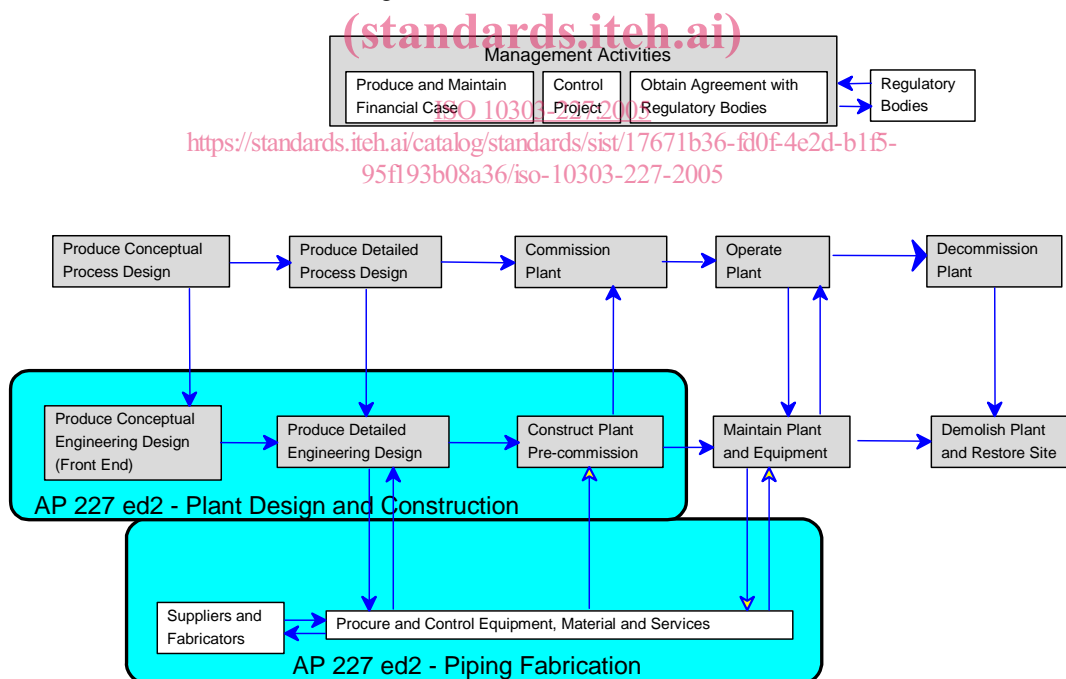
(standards.iteh.ai)

Management Activities

Produce and Maintain Financial Case

Control Project

Obtain Agreement with Regulatory Bodies

Regulatory Bodies

ISO 10303-227:2005

https://standards.iteh.ai/catalog/standards/sist/17671b36-fd0f-4e2d-b1f5-95f193b08a36/iso-10303-227-2005

Produce Conceptual Process Design

Produce Detailed Process Design

Commission Plant

Operate Plant

Decommission Plant

Produce Conceptual Engineering Design (Front End)

Produce Detailed Engineering Design

Construct Plant Pre-commission

Maintain Plant and Equipment

Demolish Plant and Restore Site

AP 227 ed2 - Plant Design and Construction

Suppliers and Fabricators

Procure and Control Equipment, Material and Services

AP 227 ed2 - Piping Fabrication